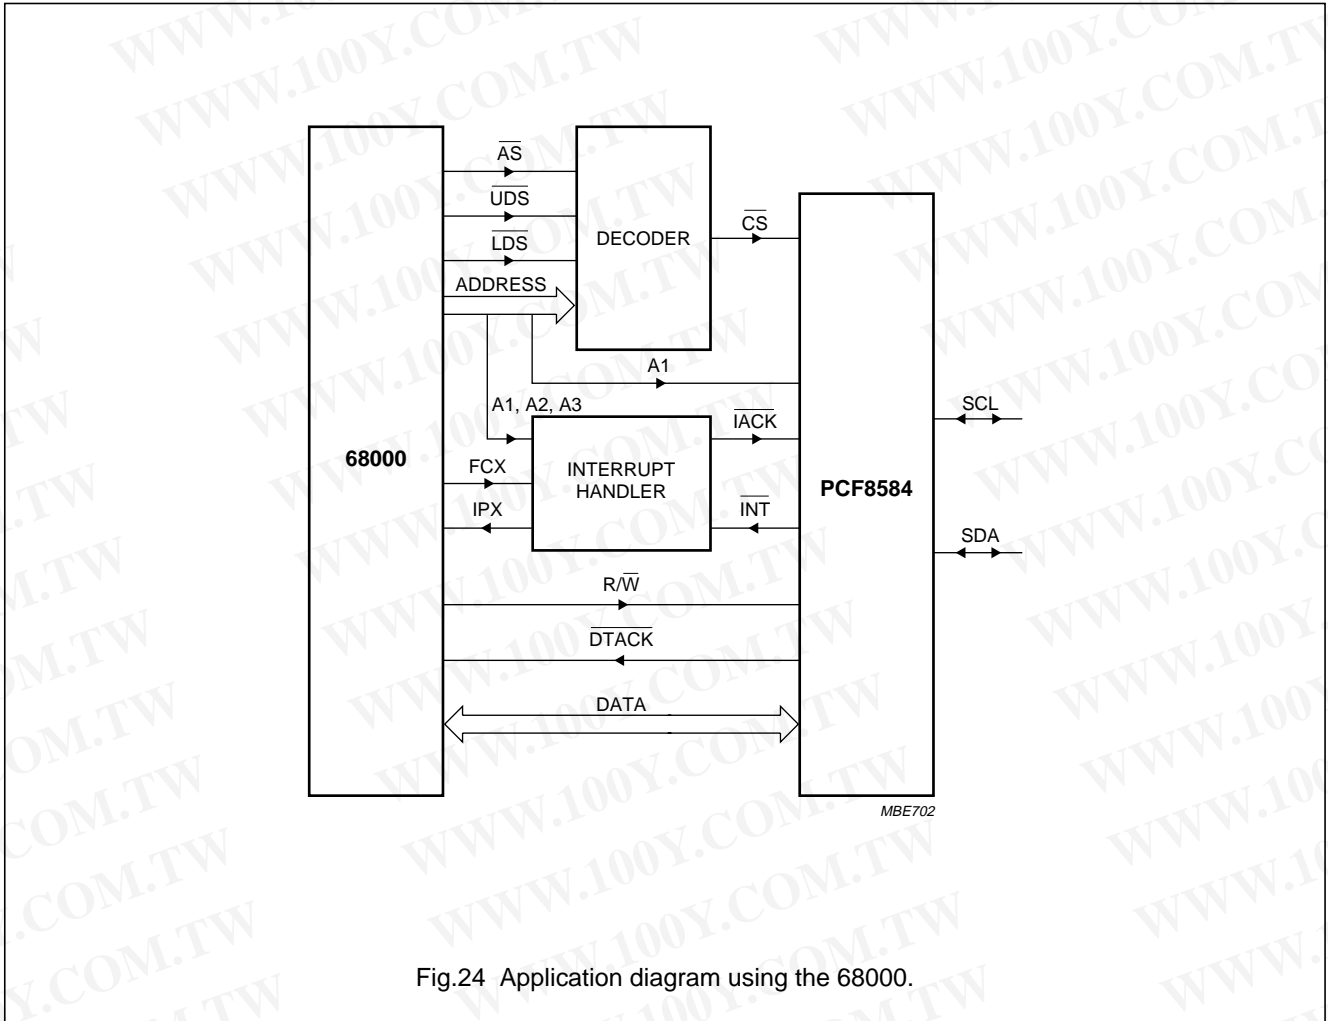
WWW.100Y.COM.TW

$\overline{AS}$

$\overline{UDS}$

$\overline{LDS}$

DECODER

$\overline{CS}$

ADDRESS

A1

A1, A2, A3

$\overline{IACK}$

SCL

68000

FCX

INTERRUPT HANDLER

PCF8584

IPX

$\overline{INT}$

SDA

R/$\overline{W}$

$\overline{DTACK}$

DATA

MBE702

Fig.24 Application diagram using the 68000.